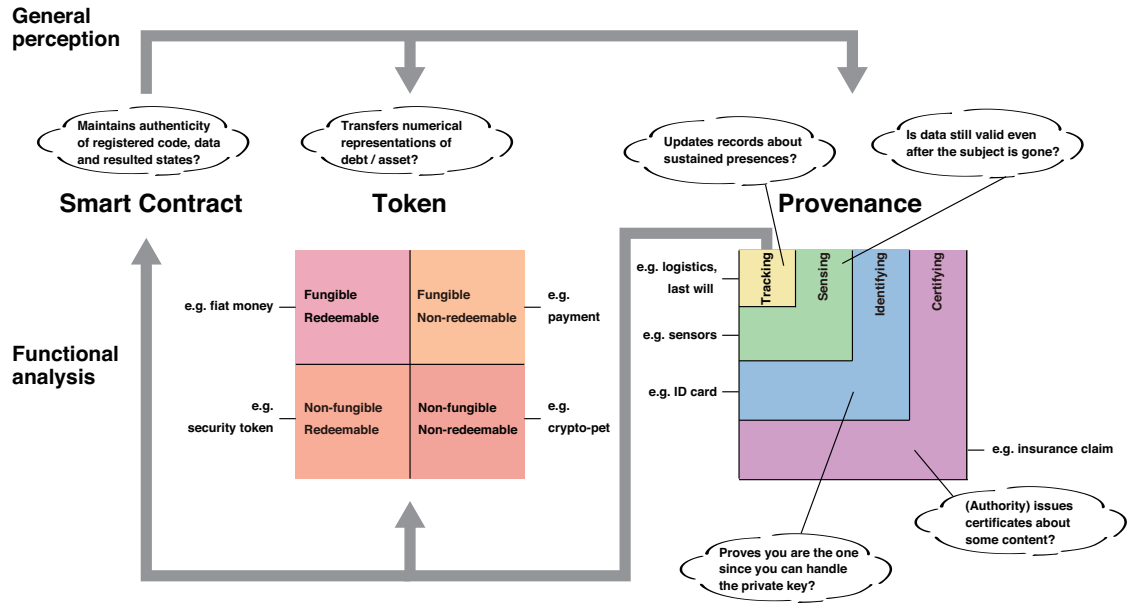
General perception

Maintains authenticity of registered code, data and resulted states?

Transfers numerical representations of debt / asset?

Updates records about sustained presences?

Is data still valid even after the subject is gone?

Smart Contract

Token

Provenance

e.g. fiat money

Fungible Redeemable

Fungible Non-redeemable

e.g. payment

e.g. security token

Non-fungible Redeemable

Non-fungible Non-redeemable

e.g. crypto-pet

Functional analysis

e.g. logistics, last will

Tracking

Sensing

Identifying

Certifying

e.g. sensors

e.g. ID card

e.g. insurance claim

(Authority) issues certificates about some content?

Proves you are the one since you can handle the private key?